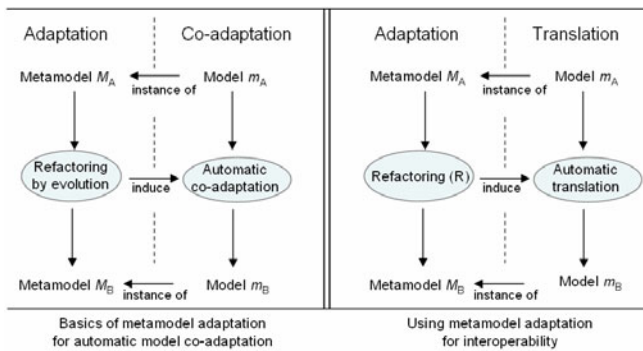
Adaptation

Co-adaptation

Metamodel $M_A$

instance of

Model $m_A$

Refactoring by evolution

induce

Automatic co-adaptation

Metamodel $M_B$

instance of

Model $m_B$

Basics of metamodel adaptation for automatic model co-adaptation

Adaptation

Translation

Metamodel $M_A$

instance of

Model $m_A$

Refactoring (R)

induce

Automatic translation

Metamodel $M_B$

instance of

Model $m_B$

Using metamodel adaptation for interoperability